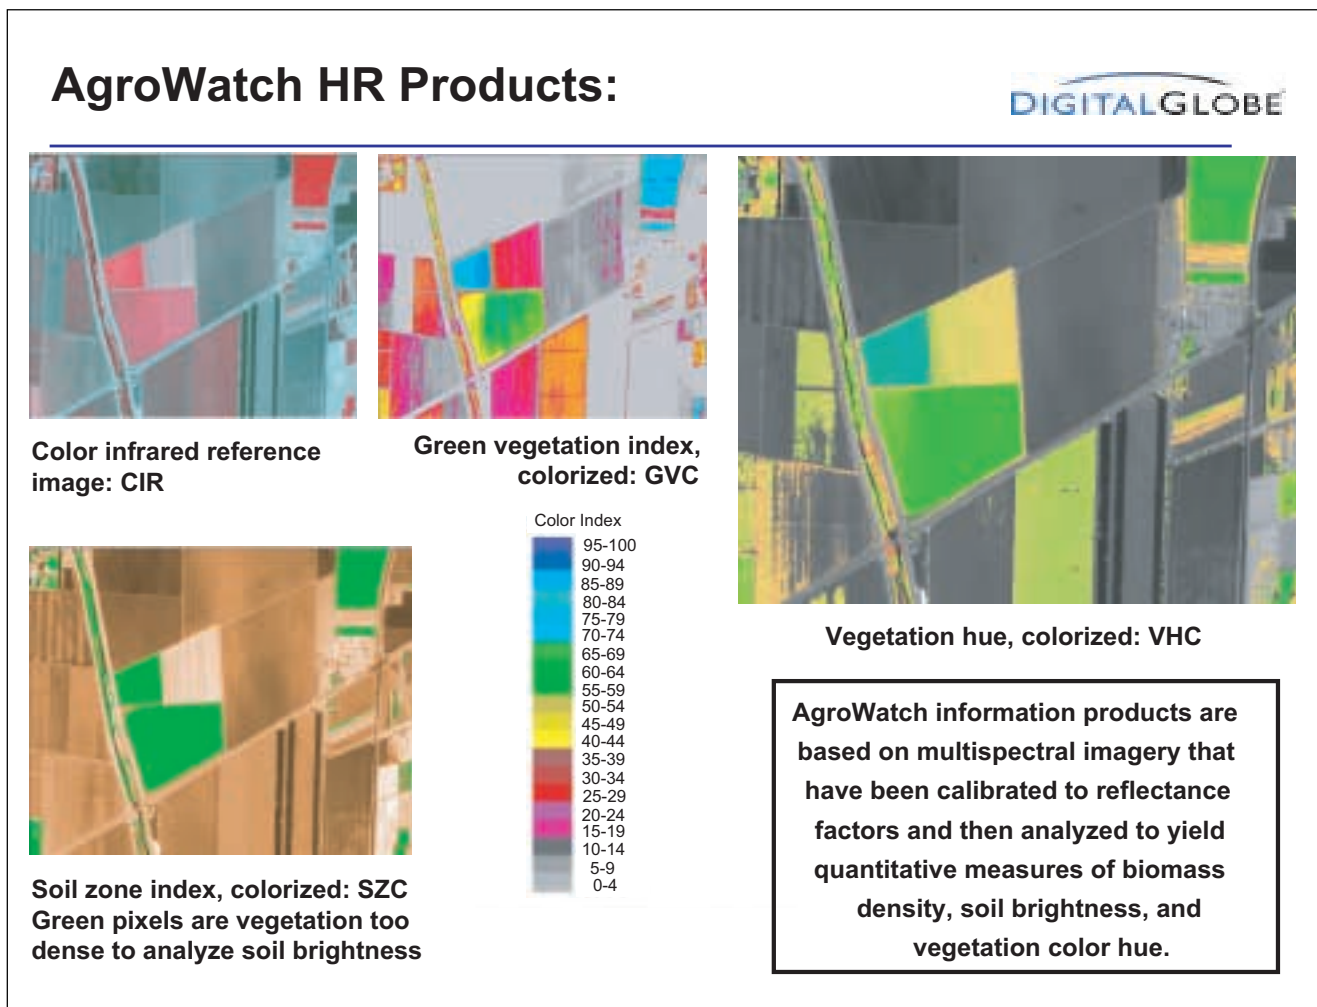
AgroWatch HR Products:

DIGITALGLOBE

Color infrared reference image: CIR

Green vegetation index, colorized: GVC

Color Index
95-100
90-94
85-89
80-84
75-79
70-74
65-69
60-64
55-59
50-54
45-49
40-44
35-39
30-34
25-29
20-24
15-19
10-14
5-9
0-4

Vegetation hue, colorized: VHC

Soil zone index, colorized: SZC
Green pixels are vegetation too dense to analyze soil brightness

AgroWatch information products are based on multispectral imagery that have been calibrated to reflectance factors and then analyzed to yield quantitative measures of biomass density, soil brightness, and vegetation color hue.